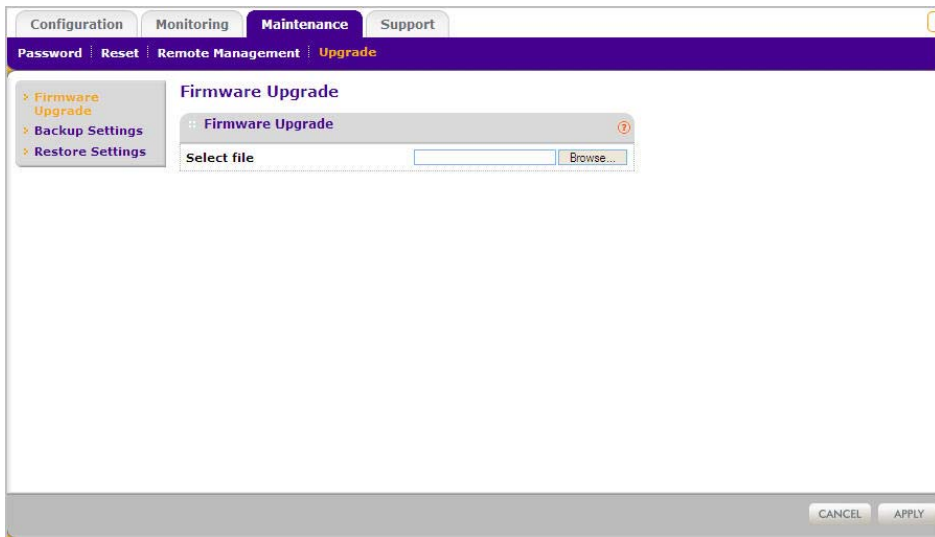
Configuration Monitoring Maintenance Support

Password | Reset | Remote Management | Upgrade

Firmware Upgrade
Backup Settings
Restore Settings

Firmware Upgrade

Firmware Upgrade

Select file Browse...

CANCEL APPLY